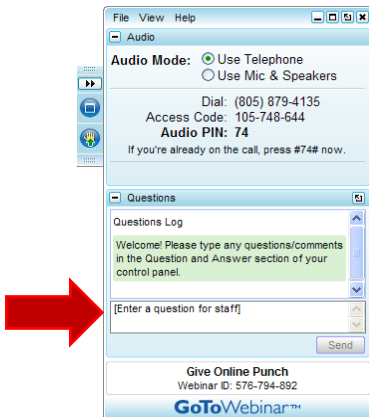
File View Help

Audio

Audio Mode: Use Telephone
Use Mic & Speakers

Dial: (805) 879-4135
Access Code: 105-748-644
Audio PIN: 74
If you're already on the call, press #74# now.

Questions

Questions Log

Welcome! Please type any questions/comments in the Question and Answer section of your control panel.

[Enter a question for staff]

Send

Give Online Punch
Webinar ID: 576-794-892

GoToWebinar™